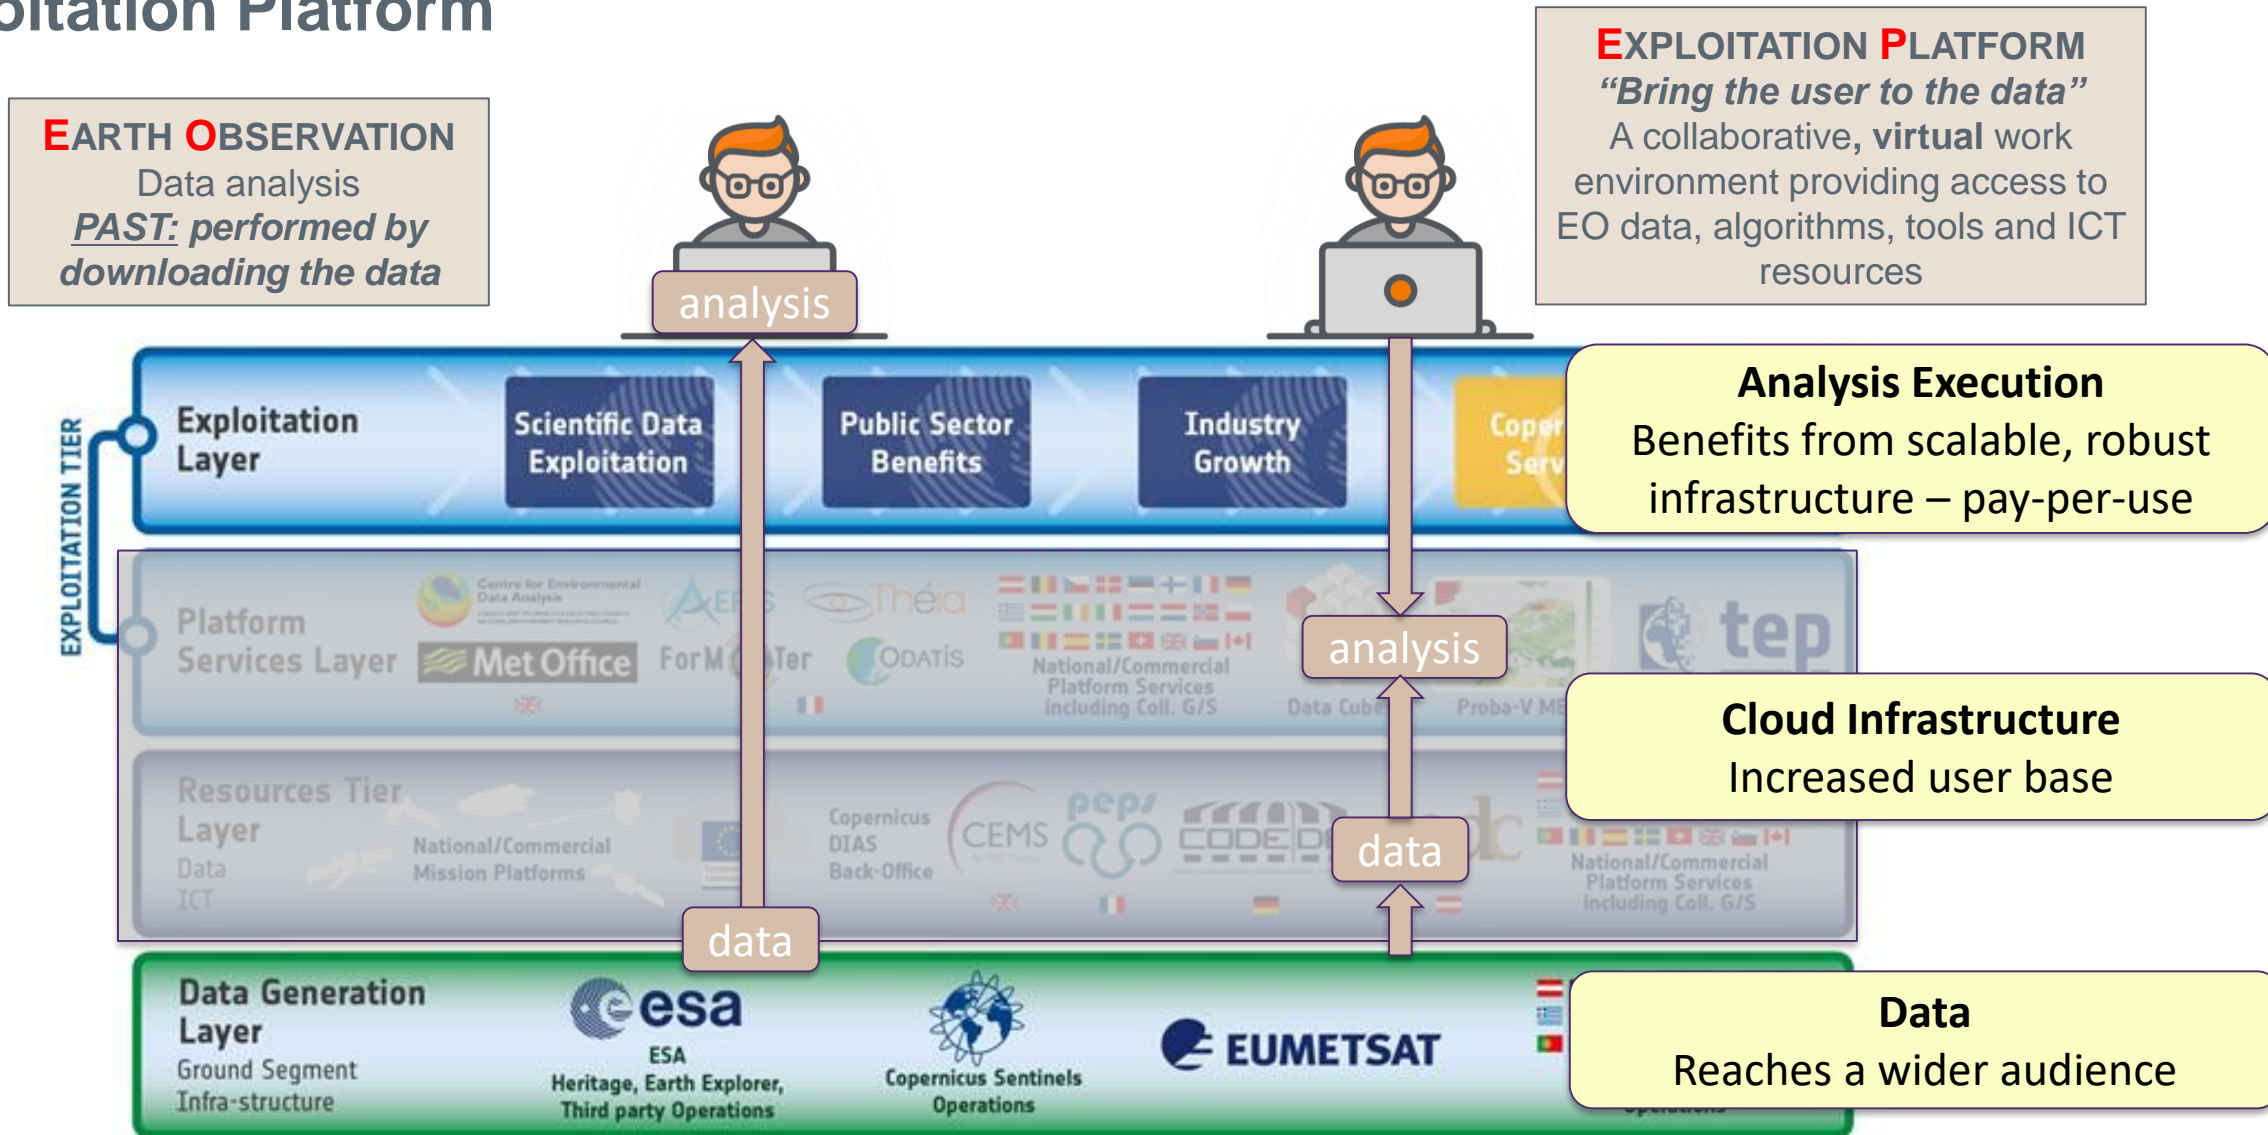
oitation Platform

EARTH OBSERVATION
Data analysis
PAST: performed by downloading the data

EXPLOITATION PLATFORM
"Bring the user to the data"
A collaborative, virtual work environment providing access to EO data, algorithms, tools and ICT resources

analysis

EXPLOITATION TIER

Exploitation Layer

Scientific Data Exploitation

Public Sector Benefits

Industry Growth

Coper Serv

Analysis Execution
Benefits from scalable, robust infrastructure – pay-per-use

Platform Services Layer

Centre for Environmental Data Analysis

Met Office

ForM@Ter

Theia

ODATIS

National/Commercial Platform Services including Coll. G/S

analysis

Data Cube

Proba-V ME

tep

Cloud Infrastructure
Increased user base

Resources Tier Layer
Data
ICT

National/Commercial Mission Platforms

Copernicus DIAS Back-Office

CEMS

peps

CODE-DE

data

National/Commercial Platform Services including Coll. G/S

data

Data Generation Layer
Ground Segment Infra-structure

esa
ESA
Heritage, Earth Explorer, Third party Operations

Copernicus Sentinels Operations

EUMETSAT

Data
Reaches a wider audience